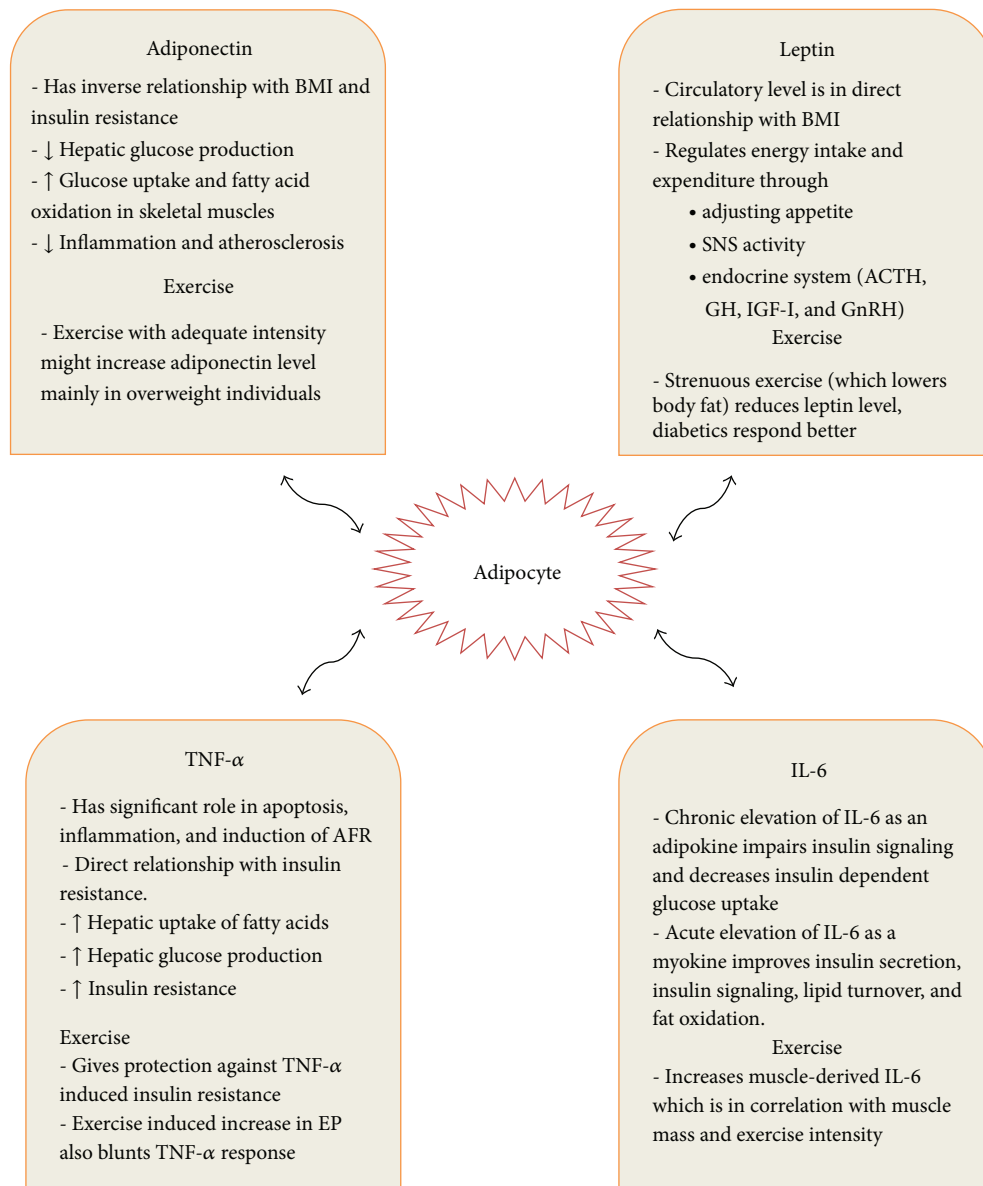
Adiponectin

- Has inverse relationship with BMI and insulin resistance
- ↓ Hepatic glucose production
- ↑ Glucose uptake and fatty acid oxidation in skeletal muscles
- ↓ Inflammation and atherosclerosis

Exercise

- Exercise with adequate intensity might increase adiponectin level mainly in overweight individuals

Leptin

- Circulatory level is in direct relationship with BMI
- Regulates energy intake and expenditure through
• adjusting appetite
• SNS activity
• endocrine system (ACTH, GH, IGF-I, and GnRH)

Exercise

- Strenuous exercise (which lowers body fat) reduces leptin level, diabetics respond better

Adipocyte

TNF-$\alpha$

- Has significant role in apoptosis, inflammation, and induction of AFR
- Direct relationship with insulin resistance.
- ↑ Hepatic uptake of fatty acids
- ↑ Hepatic glucose production
- ↑ Insulin resistance

Exercise
- Gives protection against TNF-$\alpha$ induced insulin resistance
- Exercise induced increase in EP also blunts TNF-$\alpha$ response

IL-6

- Chronic elevation of IL-6 as an adipokine impairs insulin signaling and decreases insulin dependent glucose uptake
- Acute elevation of IL-6 as a myokine improves insulin secretion, insulin signaling, lipid turnover, and fat oxidation.

Exercise

- Increases muscle-derived IL-6 which is in correlation with muscle mass and exercise intensity